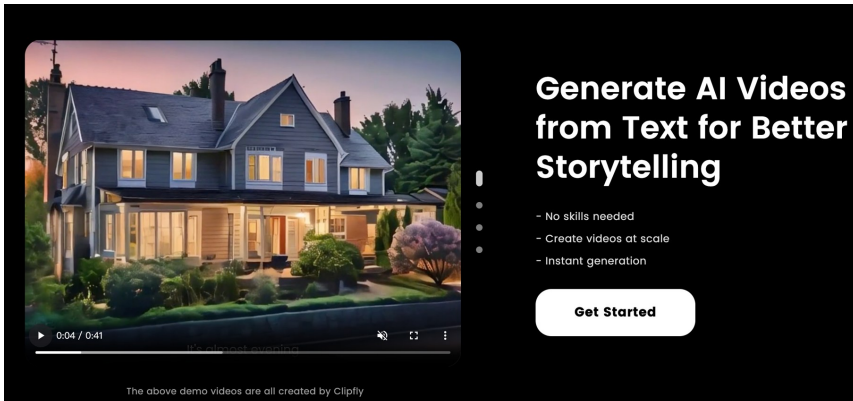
0:04 / 0:41

It's almost evening

The above demo videos are all created by Clipfly

Generate AI Videos from Text for Better Storytelling

- No skills needed
- Create videos at scale
- Instant generation

Get Started